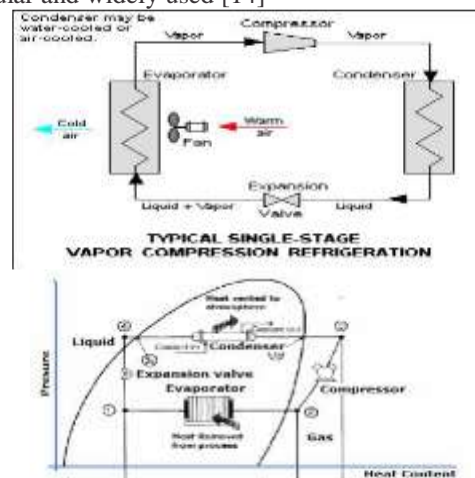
ular and widely used [14]

Condenser may be water-cooled or air-cooled.

Vapor

Compressor

Vapor

Evaporator

Condenser

Cold air

Fan

Warm air

Expansion Valve

Liquid + Vapor

Liquid

TYPICAL SINGLE-STAGE VAPOR COMPRESSION REFRIGERATION

Pressure

Heat vented to atmosphere

④

③

Liquid

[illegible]

Condenser

V③

Expansion valve

Evaporator

Compressor

①

②

Gas

Heat Removed from process

Heat Content